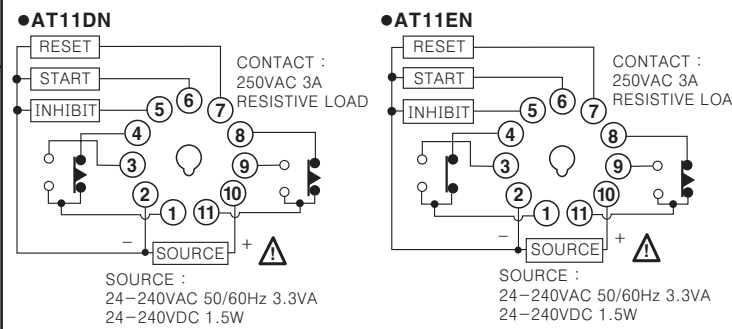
●AT11DN

RESET
START
INHIBIT

CONTACT :
250VAC 3A
RESISTIVE LOAD

5 6 7
4 8
3 9
2 1 11 10

− SOURCE +

SOURCE :
24−240VAC 50/60Hz 3.3VA
24−240VDC 1.5W

●AT11EN

RESET
START
INHIBIT

CONTACT :
250VAC 3A
RESISTIVE LOA

5 6 7
4 8
3 9
2 1 11 10

− SOURCE +

SOURCE :
24−240VAC 50/60Hz 3.3VA
24−240VDC 1.5W